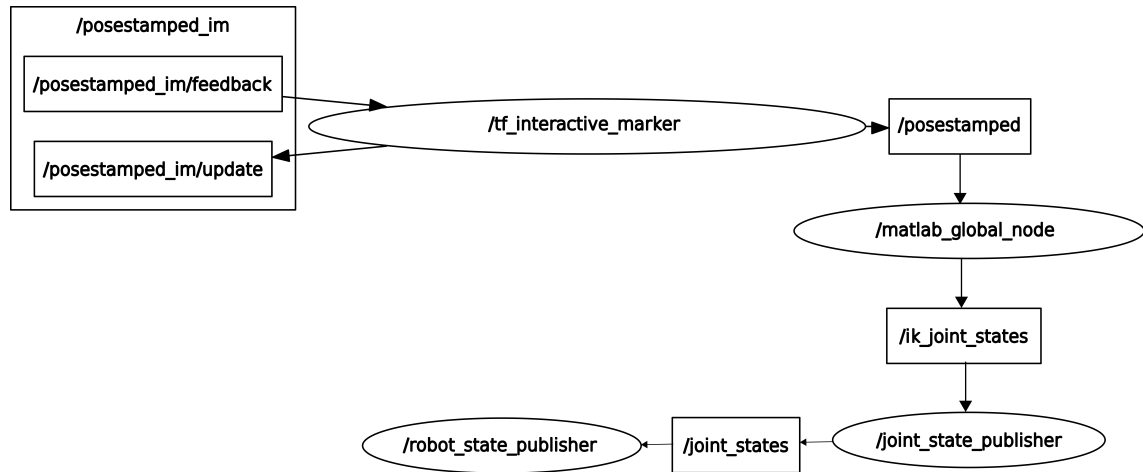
/posestamped_im

/posestamped_im/feedback

/posestamped_im/update

/tf_interactive_marker

/posestamped

/matlab_global_node

/ik_joint_states

/joint_state_publisher

/joint_states

/robot_state_publisher